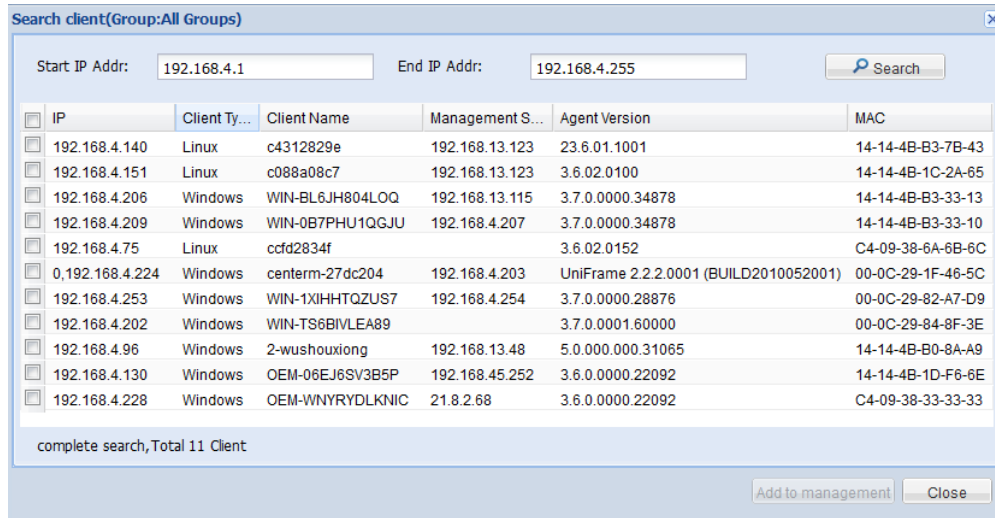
Search client(Group:All Groups)

Start IP Addr: 192.168.4.1 End IP Addr: 192.168.4.255 Search

| | IP | Client Ty... | Client Name | Management S... | Agent Version | MAC |
|---|---|---|---|---|---|---|
| | 192.168.4.140 | Linux | c4312829e | 192.168.13.123 | 23.6.01.1001 | 14-14-4B-B3-7B-43 |
| | 192.168.4.151 | Linux | c088a08c7 | 192.168.13.123 | 3.6.02.0100 | 14-14-4B-1C-2A-65 |
| | 192.168.4.206 | Windows | WIN-BL6JH804LOQ | 192.168.13.115 | 3.7.0.0000.34878 | 14-14-4B-B3-33-13 |
| | 192.168.4.209 | Windows | WIN-0B7PHU1QGJU | 192.168.4.207 | 3.7.0.0000.34878 | 14-14-4B-B3-33-10 |
| | 192.168.4.75 | Linux | ccfd2834f | | 3.6.02.0152 | C4-09-38-6A-6B-6C |
| | 0,192.168.4.224 | Windows | centerm-27dc204 | 192.168.4.203 | UniFrame 2.2.2.0001 (BUILD2010052001) | 00-0C-29-1F-46-5C |
| | 192.168.4.253 | Windows | WIN-1XIHHTQZUS7 | 192.168.4.254 | 3.7.0.0000.28876 | 00-0C-29-82-A7-D9 |
| | 192.168.4.202 | Windows | WIN-TS6BIVLEA89 | | 3.7.0.0001.60000 | 00-0C-29-84-8F-3E |
| | 192.168.4.96 | Windows | 2-wushouxiong | 192.168.13.48 | 5.0.000.000.31065 | 14-14-4B-B0-8A-A9 |
| | 192.168.4.130 | Windows | OEM-06EJ6SV3B5P | 192.168.45.252 | 3.6.0.0000.22092 | 14-14-4B-1D-F6-6E |
| | 192.168.4.228 | Windows | OEM-WNYRYDLKNIC | 21.8.2.68 | 3.6.0.0000.22092 | C4-09-38-33-33-33 |

complete search,Total 11 Client

Add to management Close